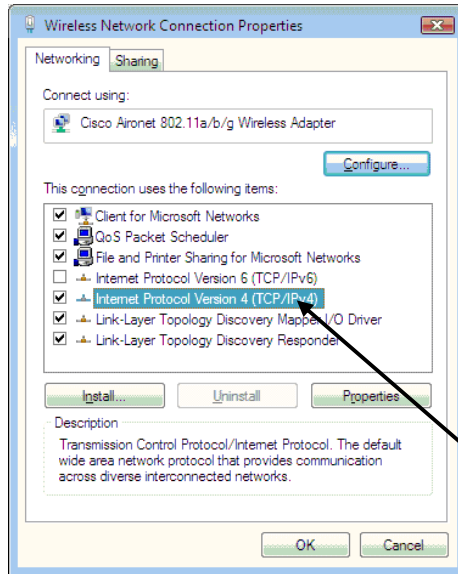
Wireless Network Connection Properties

Networking | Sharing

Connect using:

Cisco Aironet 802.11a/b/g Wireless Adapter

Configure...

This connection uses the following items:

Client for Microsoft Networks
QoS Packet Scheduler
File and Printer Sharing for Microsoft Networks
Internet Protocol Version 6 (TCP/IPv6)
Internet Protocol Version 4 (TCP/IPv4)
Link-Layer Topology Discovery Mapper I/O Driver
Link-Layer Topology Discovery Responder

Install... | Uninstall | Properties

Description

Transmission Control Protocol/Internet Protocol. The default wide area network protocol that provides communication across diverse interconnected networks.

OK | Cancel